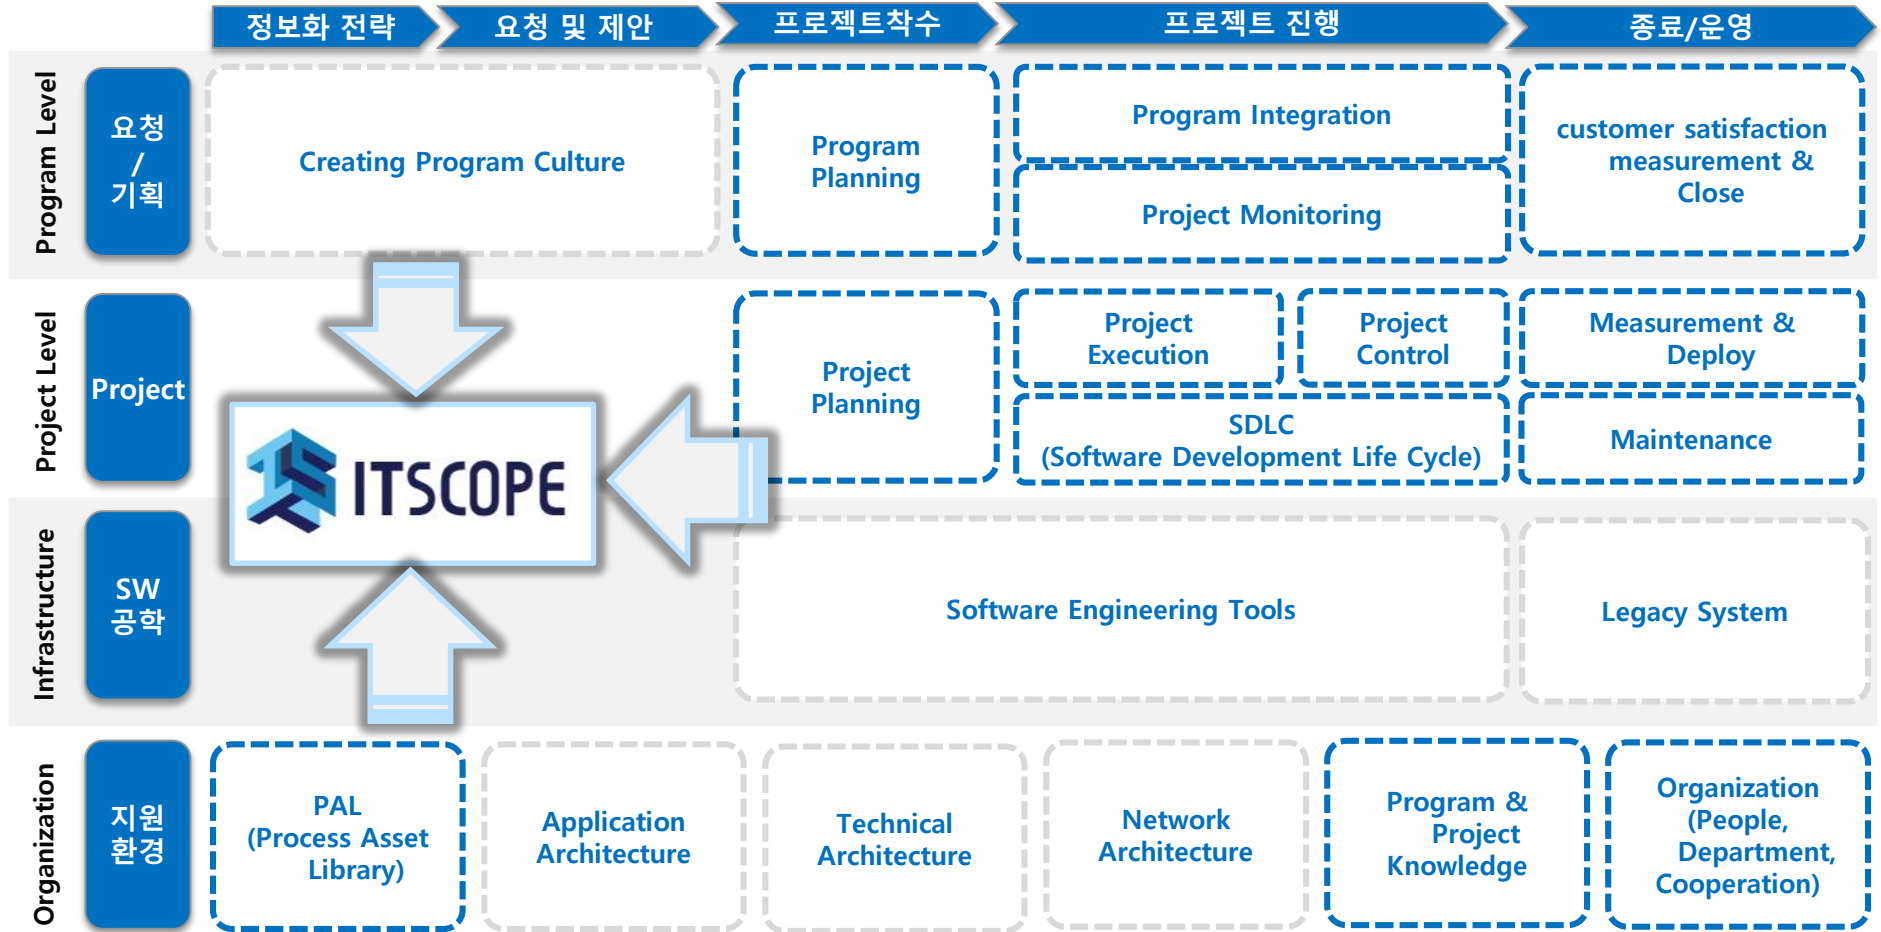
정보화 전략

요청 및 제안

프로젝트착수

프로젝트 진행

종료/운영

Program Level

요청 / 기획

Creating Program Culture

Program Planning

Program Integration

Project Monitoring

customer satisfaction measurement & Close

Project Level

Project

Project Planning

Project Execution

Project Control

Measurement & Deploy

SDLC (Software Development Life Cycle)

Maintenance

ITSCOPE

Infrastructure

SW 공학

Software Engineering Tools

Legacy System

Organization

지원 환경

PAL (Process Asset Library)

Application Architecture

Technical Architecture

Network Architecture

Program & Project Knowledge

Organization (People, Department, Cooperation)